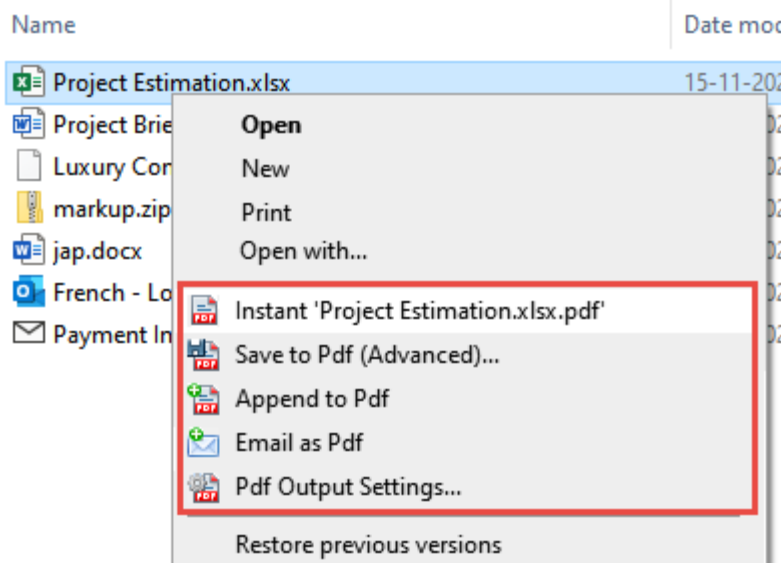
Name

Date mod

Project Estimation.xlsx

15-11-202

Project Brie

Luxury Con

markup.zip

jap.docx

French - Lo

Payment In

Open

New

Print

Open with...

Instant 'Project Estimation.xlsx.pdf'

Save to Pdf (Advanced)...

Append to Pdf

Email as Pdf

Pdf Output Settings...

Restore previous versions